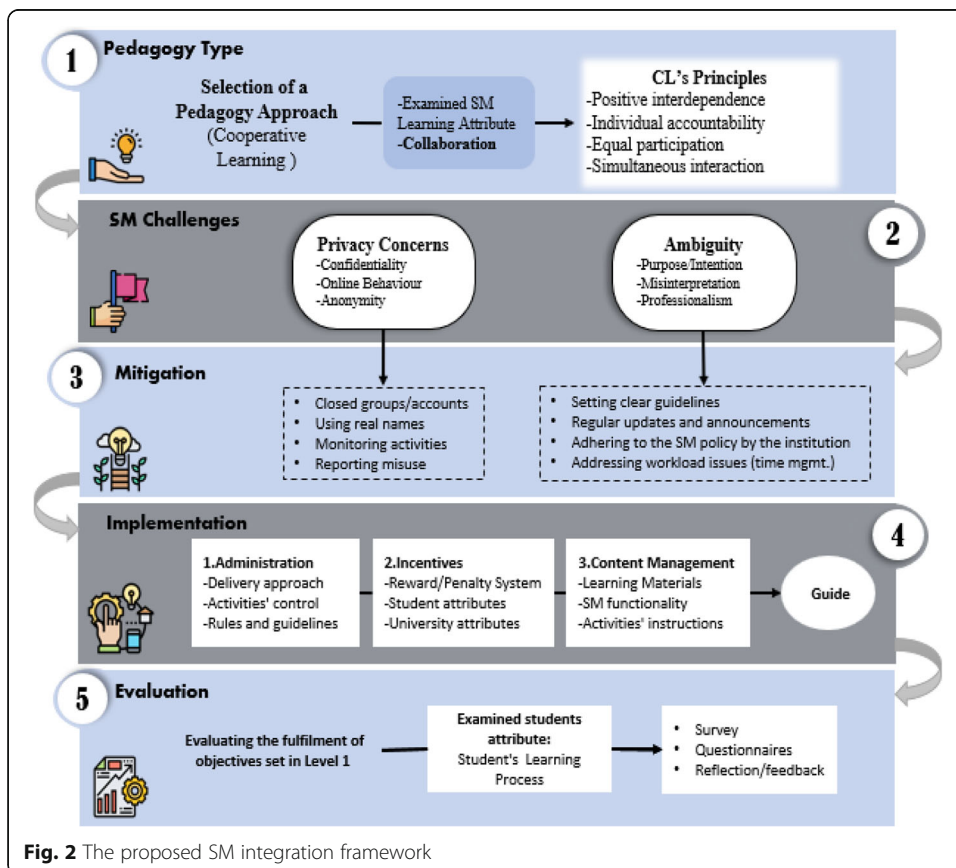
1 Pedagogy Type

Selection of a Pedagogy Approach (Cooperative Learning )

-Examined SM Learning Attribute -Collaboration

CL's Principles
-Positive interdependence
-Individual accountability
-Equal participation
-Simultaneous interaction

SM Challenges

2

Privacy Concerns
-Confidentiality
-Online Behaviour
-Anonymity

Ambiguity
-Purpose/Intention
-Misinterpretation
-Professionalism

3 Mitigation

- Closed groups/accounts
- Using real names
- Monitoring activities
- Reporting misuse

- Setting clear guidelines
- Regular updates and announcements
- Adhering to the SM policy by the institution
- Addressing workload issues (time mgmt.)

Implementation

4

1.Administration
-Delivery approach
-Activities' control
-Rules and guidelines

2.Incentives
-Reward/Penalty System
-Student attributes
-University attributes

3.Content Management
-Learning Materials
-SM functionality
-Activities' instructions

Guide

5 Evaluation

Evaluating the fulfilment of objectives set in Level 1

Examined students attribute:
Student's Learning Process

- Survey
- Questionnaires
- Reflection/feedback

Fig. 2 The proposed SM integration framework